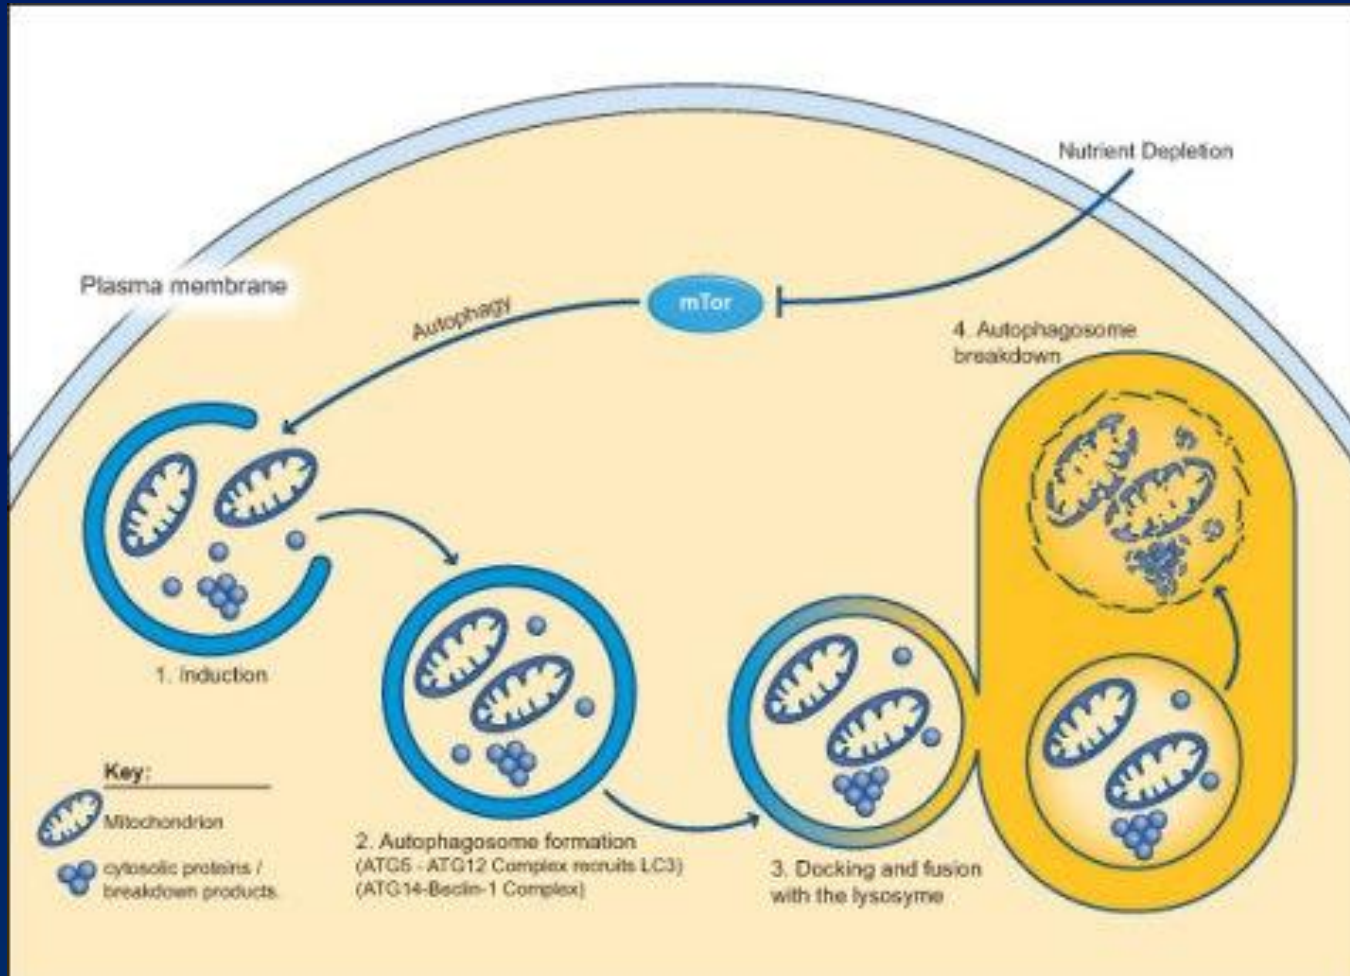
Nutrient Depletion

Plasma membrane

Autophagy

mTor

4. Autophagosome breakdown

1. Induction

Key:

Mitochondrion

cytosolic proteins / breakdown products

2. Autophagosome formation (ATG5 - ATG12 Complex recruits LC3) (ATG14-Beclin-1 Complex)

3. Docking and fusion with the lysosyme